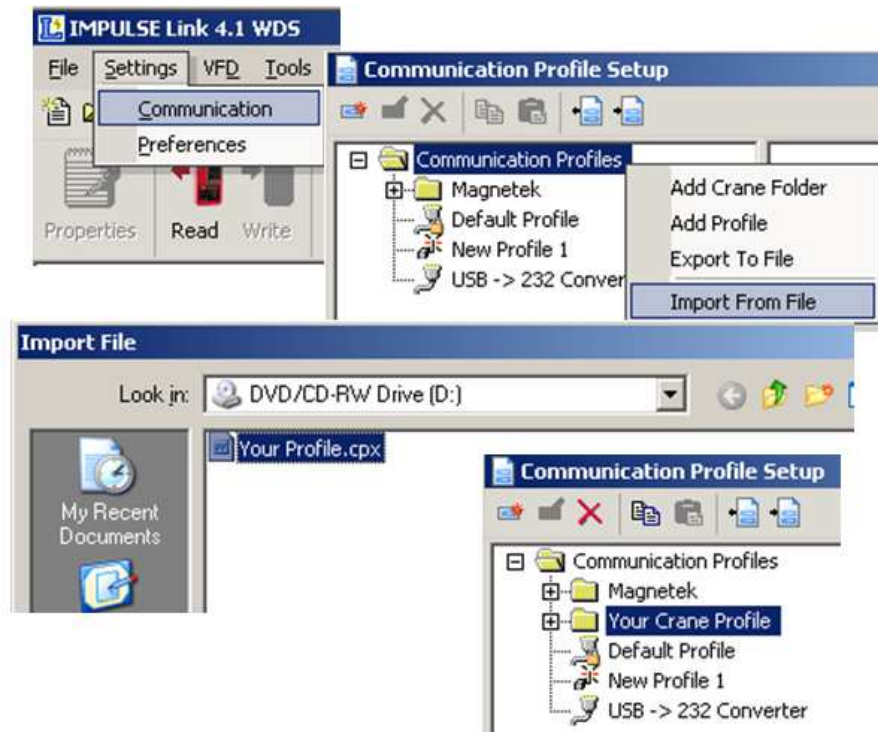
IMPULSE Link 4.1 WDS

File Settings VFD Tools

Communication
Preferences

Properties Read Write

Communication Profile Setup

Communication Profiles
Magnetek
Default Profile
New Profile 1
USB -> 232 Conver

Add Crane Folder
Add Profile
Export To File
Import From File

Import File

Look in: DVD/CD-RW Drive (D:)

My Recent Documents

Your Profile.cpx

Communication Profile Setup

Communication Profiles
Magnetek
Your Crane Profile
Default Profile
New Profile 1
USB -> 232 Converter